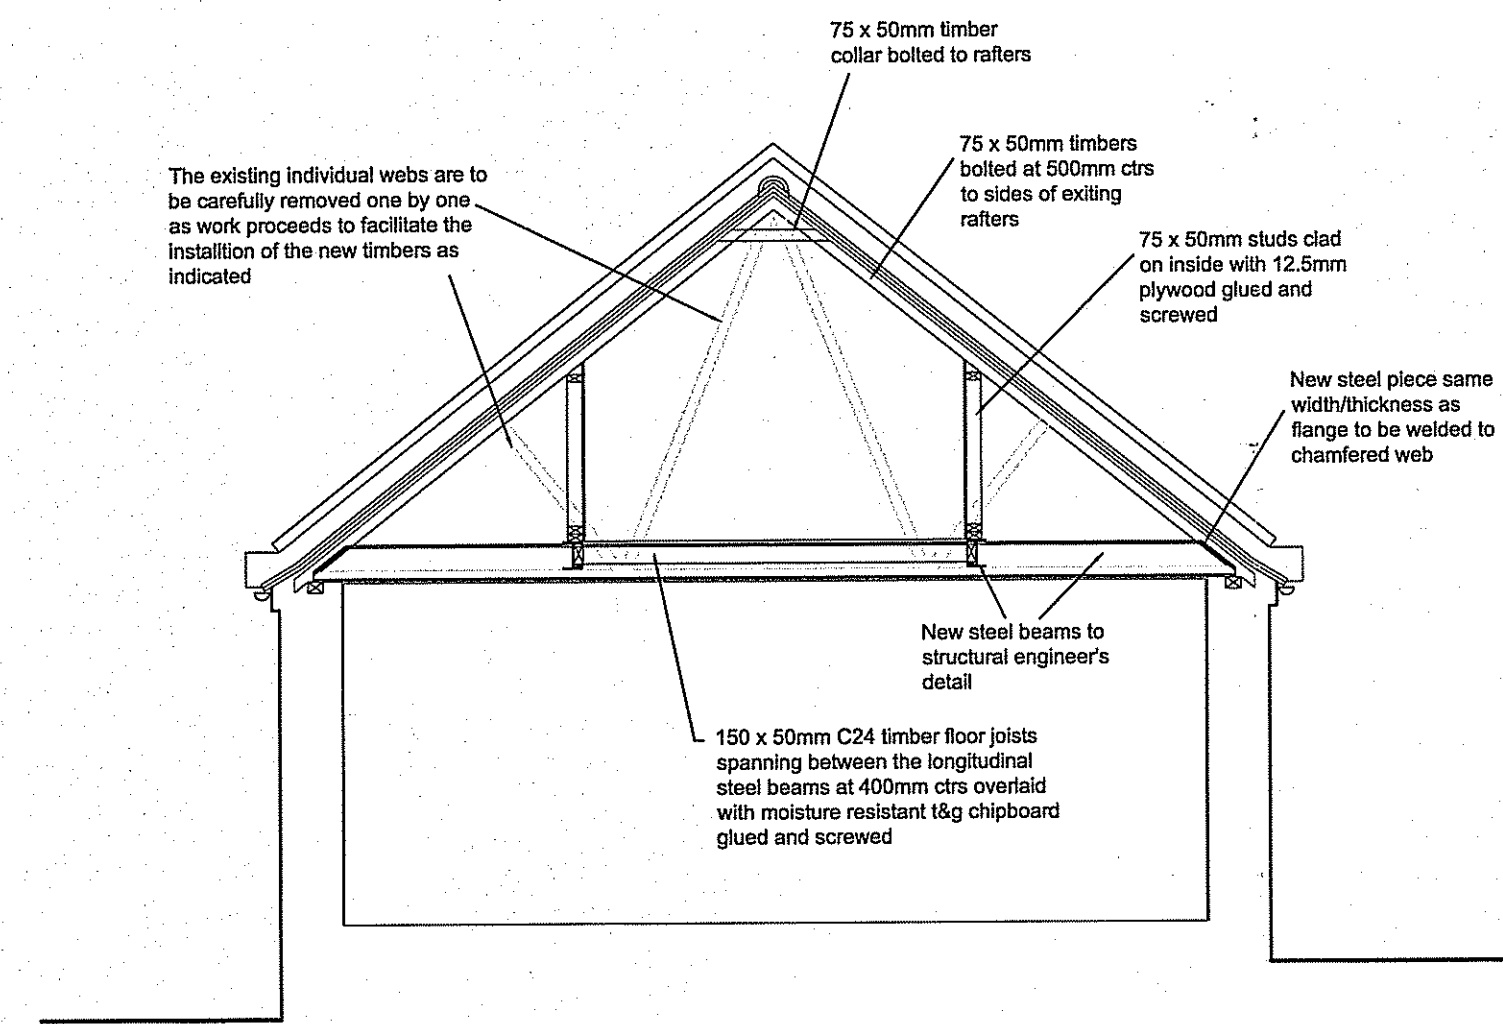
75 x 50mm timber collar bolted to rafters

The existing individual webs are to be carefully removed one by one as work proceeds to facilitate the installition of the new timbers as indicated

75 x 50mm timbers bolted at 500mm ctrs to sides of exiting rafters

75 x 50mm studs clad on inside with 12.5mm plywood glued and screwed

New steel piece same width/thickness as flange to be welded to chamfered web

New steel beams to structural engineer's detail

150 x 50mm C24 timber floor joists spanning between the longitudinal steel beams at 400mm ctrs overlaid with moisture resistant t&g chipboard glued and screwed